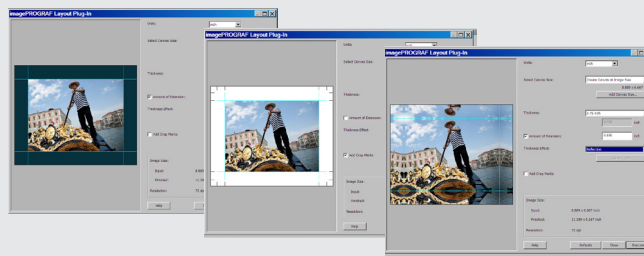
imagePROGRAF Layout Plug-In
Units:
inch
Select Canvas Size:
Thickness:
Amount of Extension:
Thickness Effect:
Add Crop Marks
Image Size:
Input:
Finished:
Resolution:
Help

imagePROGRAF Layout Plug-In
Units:
Select Canvas Size:
Thickness:
Amount of Extension:
Thickness Effect:
Add Crop Marks
Image Size:
Input:
Finished:
Resolution:
Help

imagePROGRAF Layout Plug-In
Units:
inch
Select Canvas Size:
Add Canvas Size...
Thickness:
inch
Amount of Extension:
inch
Thickness Effect:
Reflection
Add Crop Marks
Image Size:
Input:
Finished:
Resolution:
Help
Defaults
Close
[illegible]